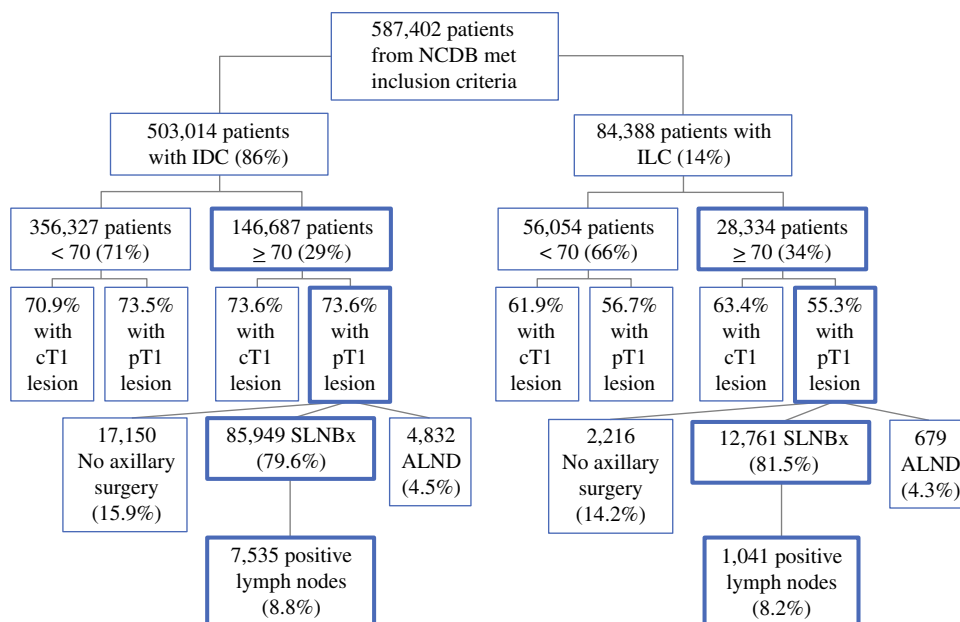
587,402 patients from NCDB met inclusion criteria

503,014 patients with IDC (86%)

84,388 patients with ILC (14%)

356,327 patients < 70 (71%)

146,687 patients $\geq$ 70 (29%)

56,054 patients < 70 (66%)

28,334 patients $\geq$ 70 (34%)

70.9% with cT1 lesion

73.5% with pT1 lesion

73.6% with cT1 lesion

73.6% with pT1 lesion

61.9% with cT1 lesion

56.7% with pT1 lesion

63.4% with cT1 lesion

55.3% with pT1 lesion

17,150 No axillary surgery (15.9%)

85,949 SLNBx (79.6%)

4,832 ALND (4.5%)

2,216 No axillary surgery (14.2%)

12,761 SLNBx (81.5%)

679 ALND (4.3%)

7,535 positive lymph nodes (8.8%)

1,041 positive lymph nodes (8.2%)